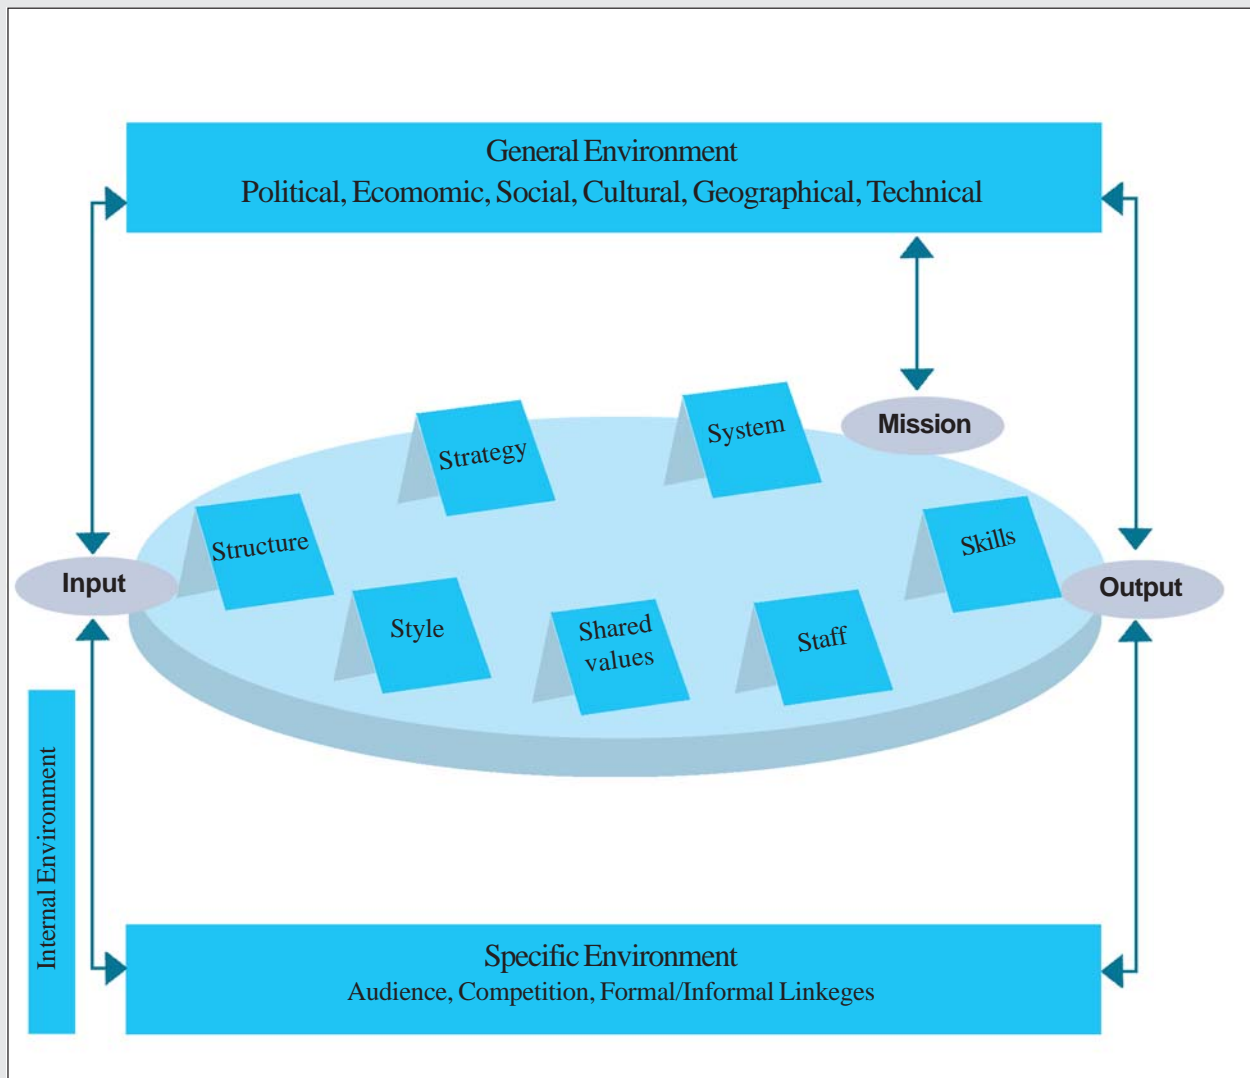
General Environment
Political, Ecomomic, Social, Cultural, Geographical, Technical

Mission

Strategy

System

Structure

Skills

Input

Output

Style

Shared values

Staff

Internal Environment

Specific Environment
Audience, Competition, Formal/Informal Linkeges